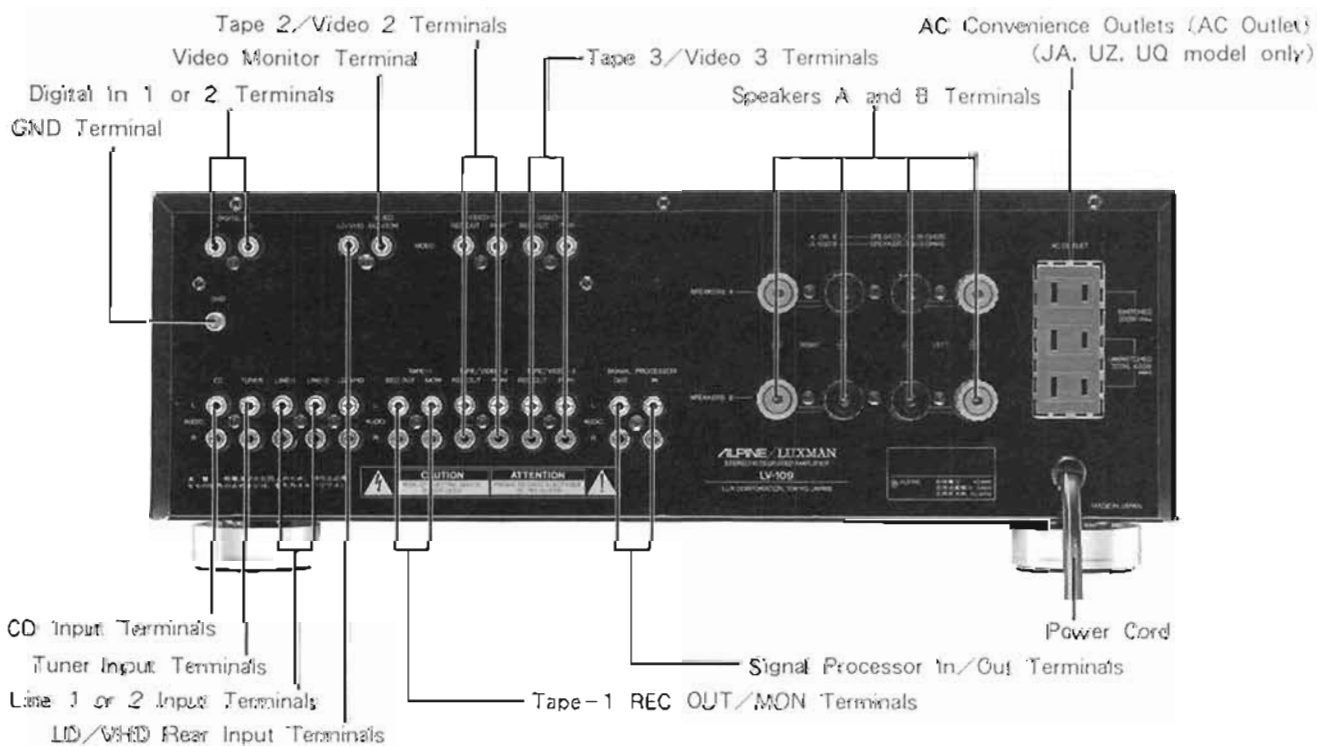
Tape 2/Video 2 Terminals

Video Monitor Terminal

Digital In 1 or 2 Terminals

GND Terminal

Tape 3/Video 3 Terminals

AC Convenience Outlets (AC Outlet) (JA, UZ, UQ model only)

Speakers A and B Terminals

CAUTION

ATTENTION

ALPINE/LUXMAN

LV-109

MADE IN JAPAN

CD Input Terminals

Tuner Input Terminals

Line 1 or 2 Input Terminals

LD/VHD Rear Input Terminals

Tape-1 REC OUT/MON Terminals

Signal Processor In/Out Terminals

Power Cord